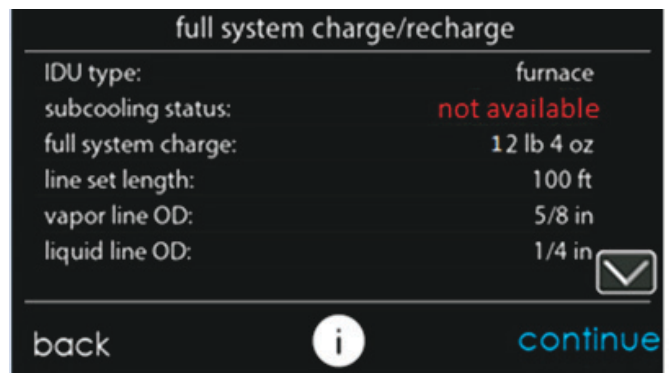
full system charge/recharge

| | |
|---|---|
| IDU type: | furnace |
| subcooling status: | not available |
| full system charge: | 12 lb 4 oz |
| line set length: | 100 ft |
| vapor line OD: | 5/8 in |
| liquid line OD: | 1/4 in |

back i continue